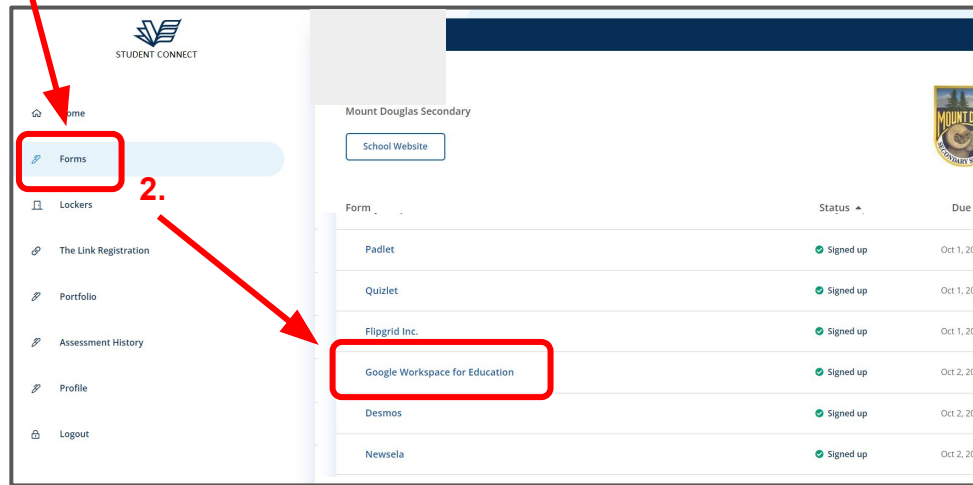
STUDENT CONNECT

Home

Forms

2.

Lockers

The Link Registration

Portfolio

Assessment History

Profile

Logout

Mount Douglas Secondary

School Website

| Form | Status | Due |
|---|---|---|
| Padlet | Signed up | Oct 1, 20 |
| Quizlet | Signed up | Oct 1, 20 |
| Flipgrid Inc. | Signed up | Oct 1, 20 |
| Google Workspace for Education | Signed up | Oct 2, 20 |
| Desmos | Signed up | Oct 2, 20 |
| Newsela | Signed up | Oct 2, 20 |